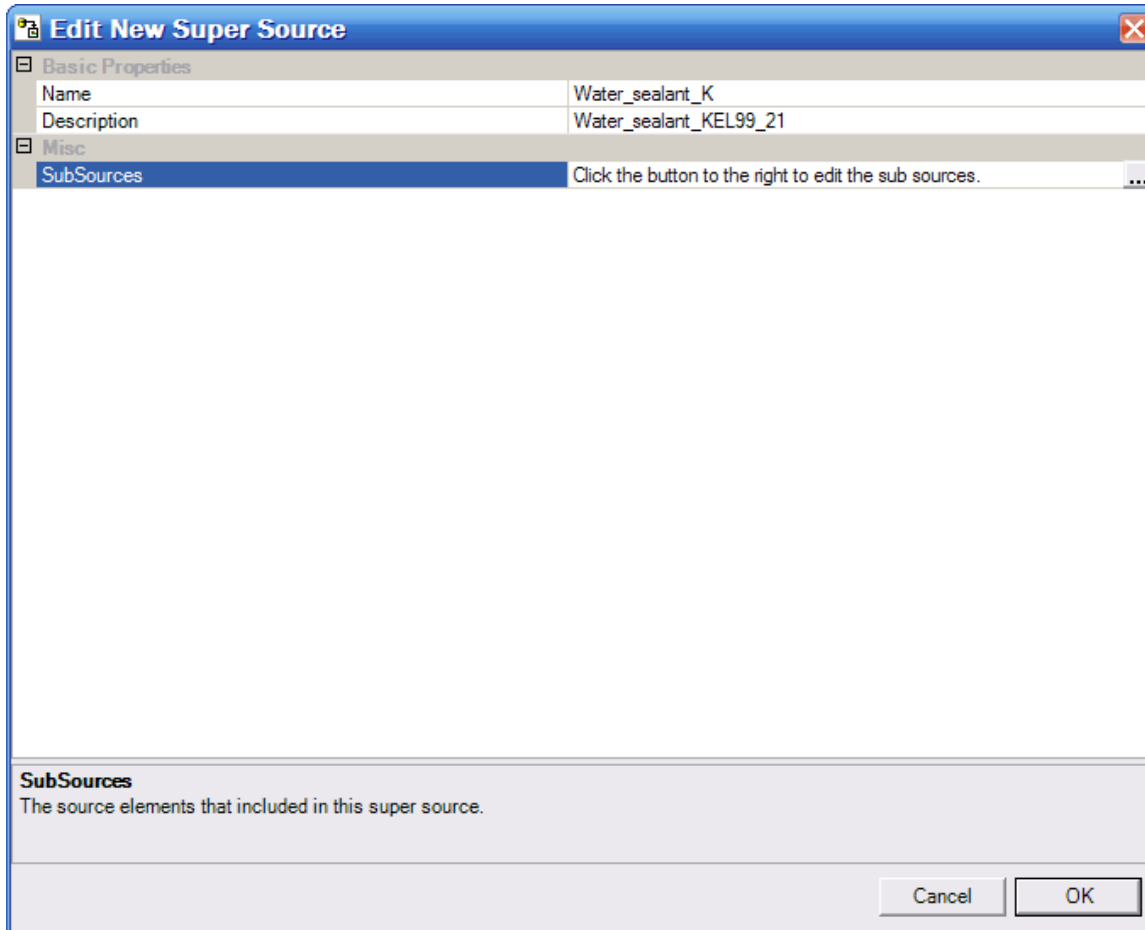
Edit New Super Source

Basic Properties

| Name | Water_sealant_K |
|---|---|
| Description | Water_sealant_KEL99_21 |

Misc

| SubSources | Click the button to the right to edit the sub sources. ... |
|---|---|

SubSources
The source elements that included in this super source.

Cancel
OK